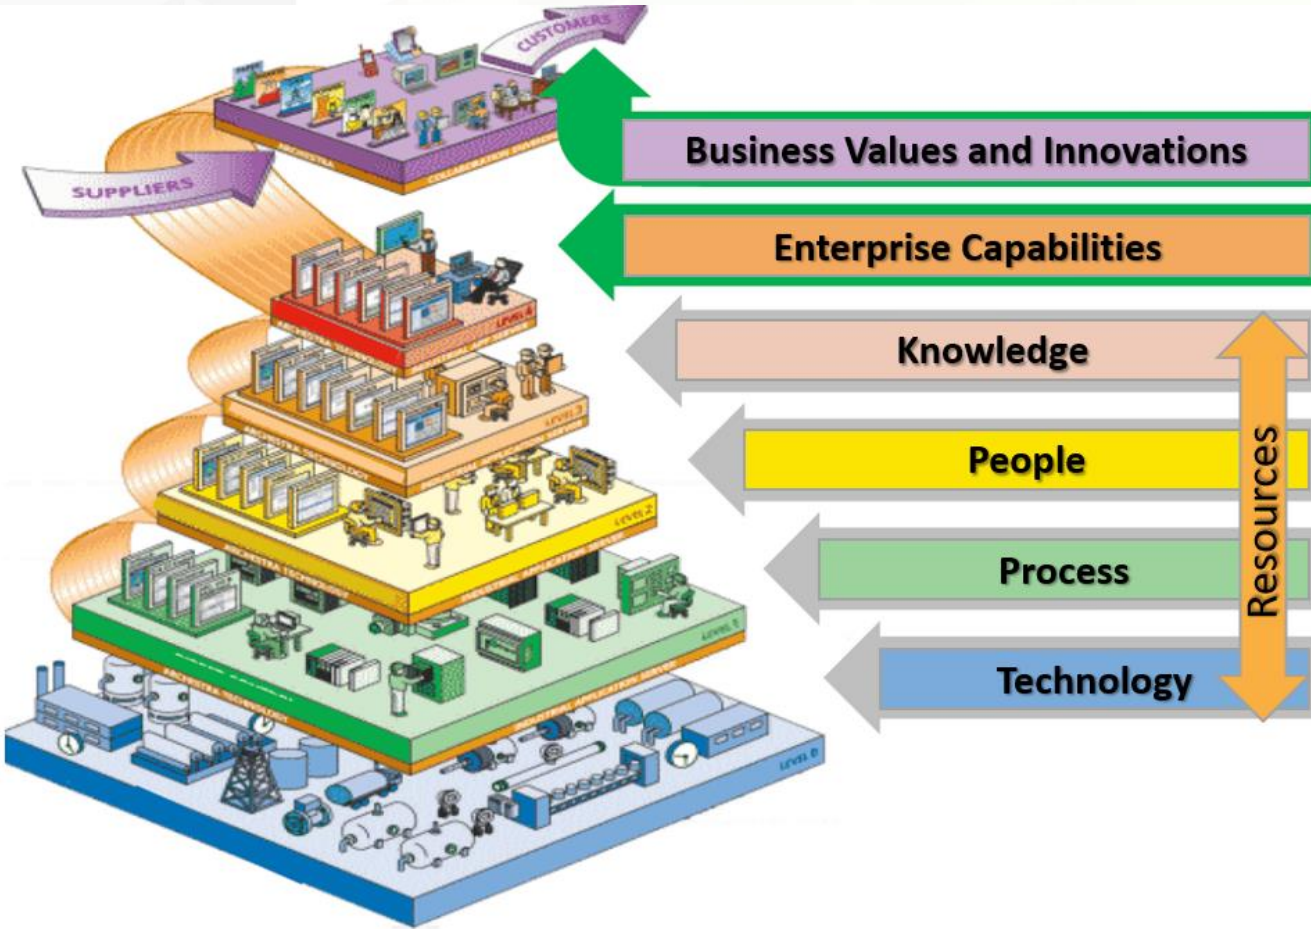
CUSTOMERS

SUPPLIERS

Business Values and Innovations

Enterprise Capabilities

Knowledge

People

Process

Technology

Resources

LEVEL 4

LEVEL 3

LEVEL 2

LEVEL 1

LEVEL 0

ARCHESTRA TECHNOLOGY

INDUSTRIAL APPLICATION SERVER

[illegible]